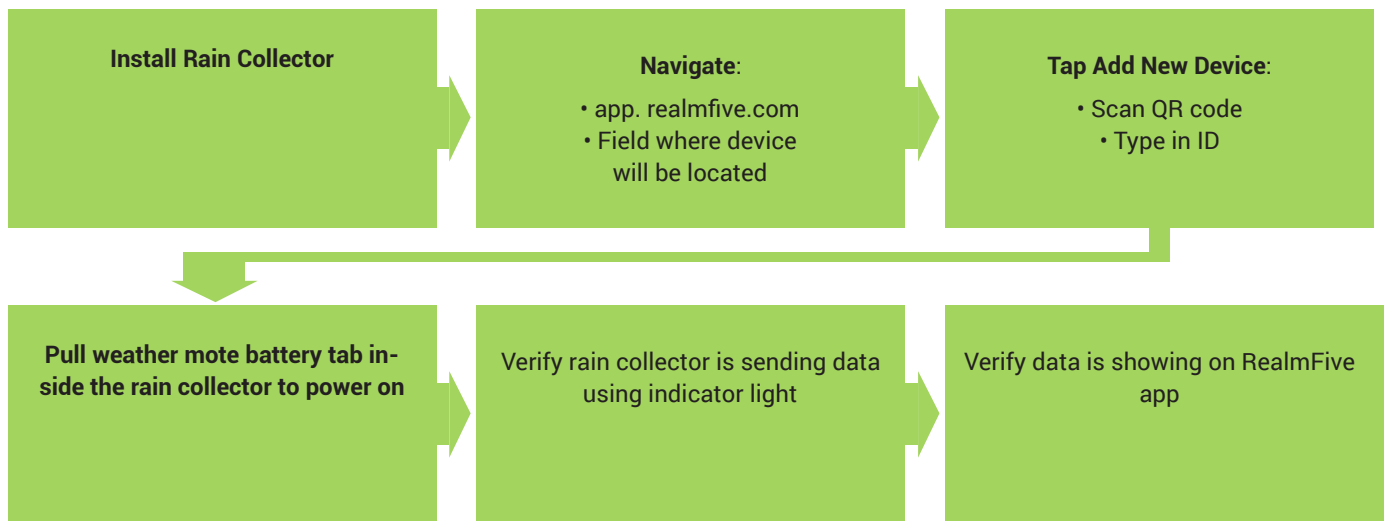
Install Rain Collector

Navigate:
• app. realmfive.com
• Field where device will be located

Tap Add New Device:
• Scan QR code
• Type in ID

Pull weather mote battery tab inside the rain collector to power on

Verify rain collector is sending data using indicator light

Verify data is showing on RealmFive app